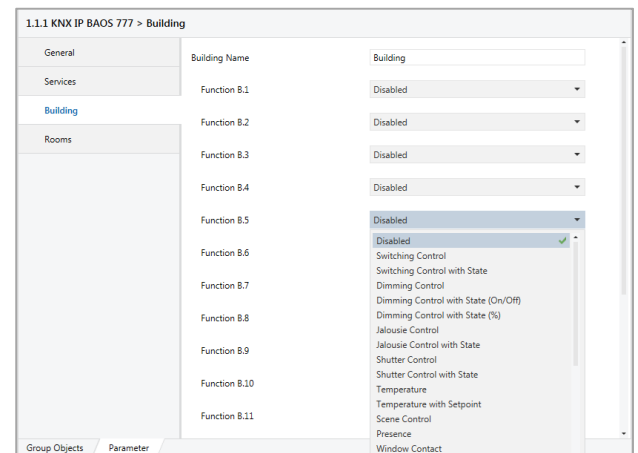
1.1.1 KNX IP BAOS 777 > Building

General

Services

Building

Rooms

Building Name | Building

Function B.1 | Disabled

Function B.2 | Disabled

Function B.3 | Disabled

Function B.4 | Disabled

Function B.5 | Disabled

Function B.6

Function B.7

Function B.8

Function B.9

Function B.10

Function B.11

Disabled
Switching Control
Switching Control with State
Dimming Control
Dimming Control with State (On/Off)
Dimming Control with State (%)
Jalousie Control
Jalousie Control with State
Shutter Control
Shutter Control with State
Temperature
Temperature with Setpoint
Scene Control
Presence
Window Contact

Group Objects | Parameter